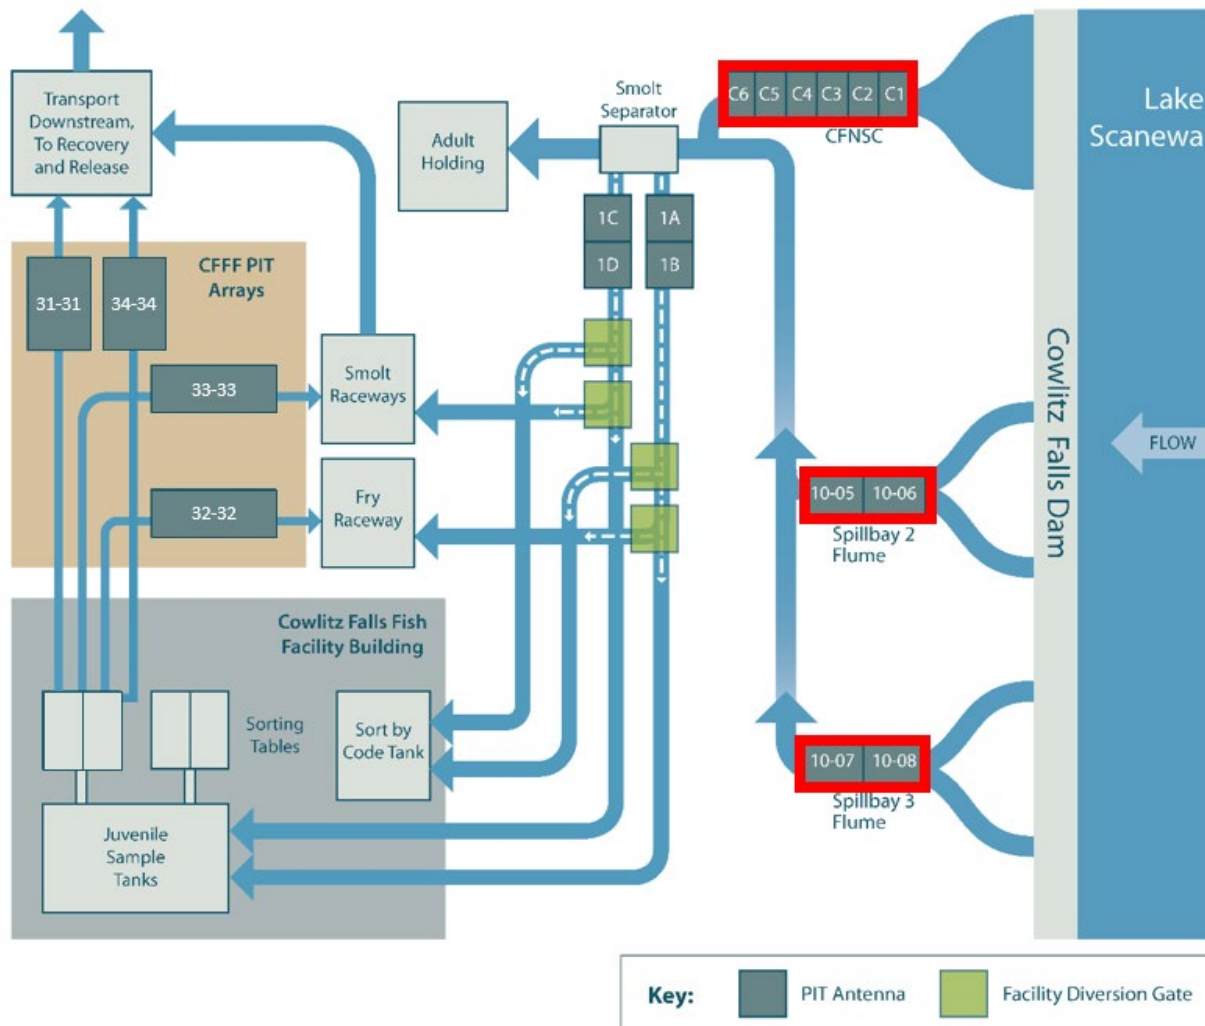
Transport Downstream, To Recovery and Release

Adult Holding

Smolt Separator

C6 C5 C4 C3 C2 C1

CFNSC

Lake Scanewa

1C 1A

1D 1B

CFFF PIT Arrays

31-31 34-34

33-33

Smolt Raceways

32-32

Fry Raceway

Cowlitz Falls Dam

FLOW

10-05 10-06

Spillbay 2 Flume

Cowlitz Falls Fish Facility Building

Sorting Tables

Sort by Code Tank

Juvenile Sample Tanks

10-07 10-08

Spillbay 3 Flume

Key: PIT Antenna Facility Diversion Gate